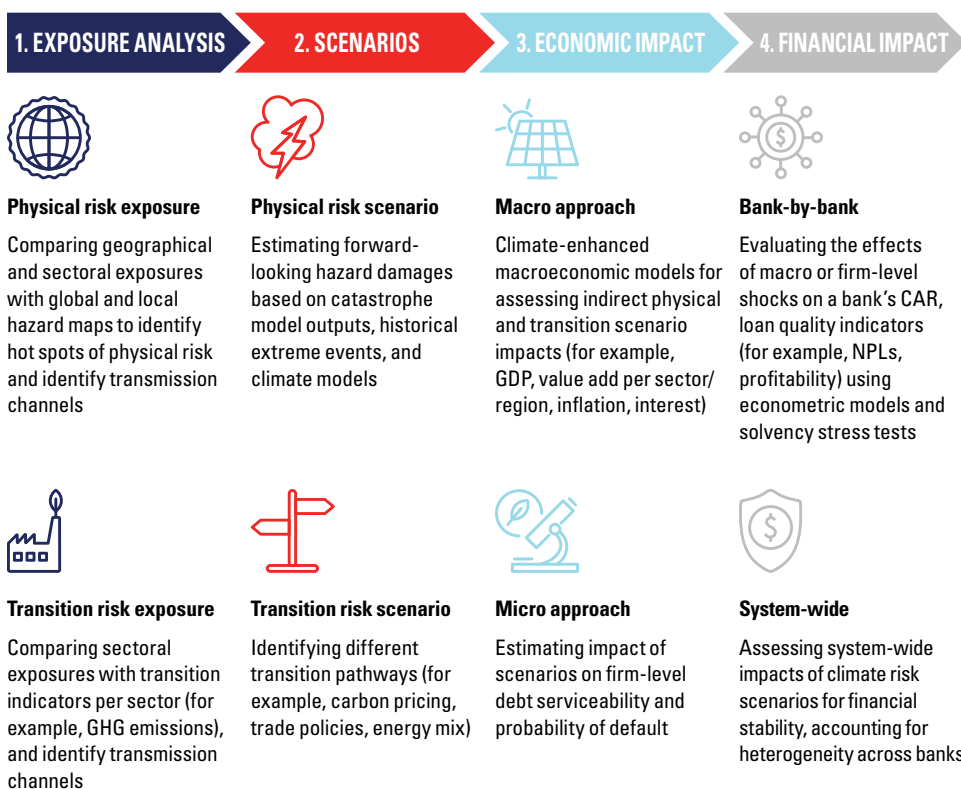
1. EXPOSURE ANALYSIS

2. SCENARIOS

3. ECONOMIC IMPACT

4. FINANCIAL IMPACT

Physical risk exposure

Comparing geographical and sectoral exposures with global and local hazard maps to identify hot spots of physical risk and identify transmission channels

Physical risk scenario

Estimating forward-looking hazard damages based on catastrophe model outputs, historical extreme events, and climate models

Macro approach

Climate-enhanced macroeconomic models for assessing indirect physical and transition scenario impacts (for example, GDP, value add per sector/ region, inflation, interest)

Bank-by-bank

Evaluating the effects of macro or firm-level shocks on a bank's CAR, loan quality indicators (for example, NPLs, profitability) using econometric models and solvency stress tests

Transition risk exposure

Comparing sectoral exposures with transition indicators per sector (for example, GHG emissions), and identify transmission channels

Transition risk scenario

Identifying different transition pathways (for example, carbon pricing, trade policies, energy mix)

Micro approach

Estimating impact of scenarios on firm-level debt serviceability and probability of default

System-wide

Assessing system-wide impacts of climate risk scenarios for financial stability, accounting for heterogeneity across banks